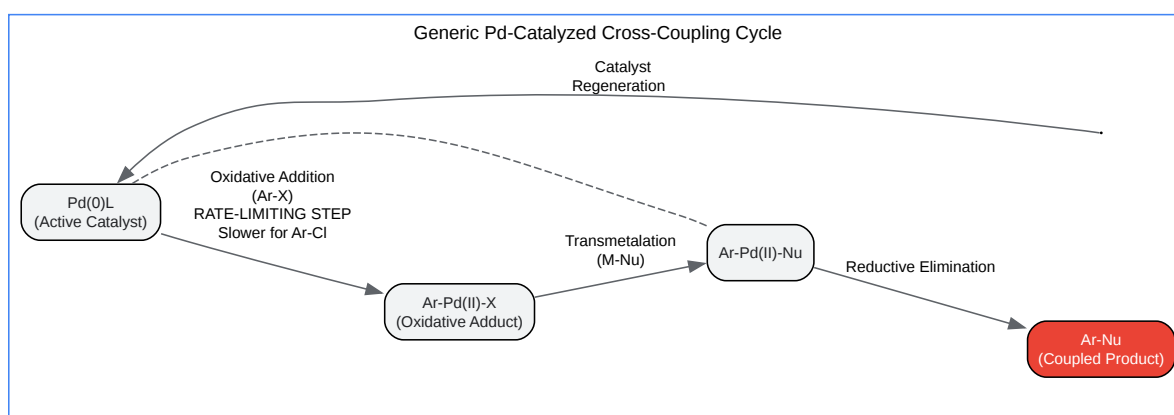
Generic Pd-Catalyzed Cross-Coupling Cycle

Catalyst
Regeneration

Pd(0)L
(Active Catalyst)

Oxidative Addition
(Ar-X)
RATE-LIMITING STEP
Slower for Ar-Cl

Transmetalation
(M-Nu)

Ar-Pd(II)-Nu

Reductive Elimination

Ar-Pd(II)-X
(Oxidative Adduct)

Ar-Nu
(Coupled Product)